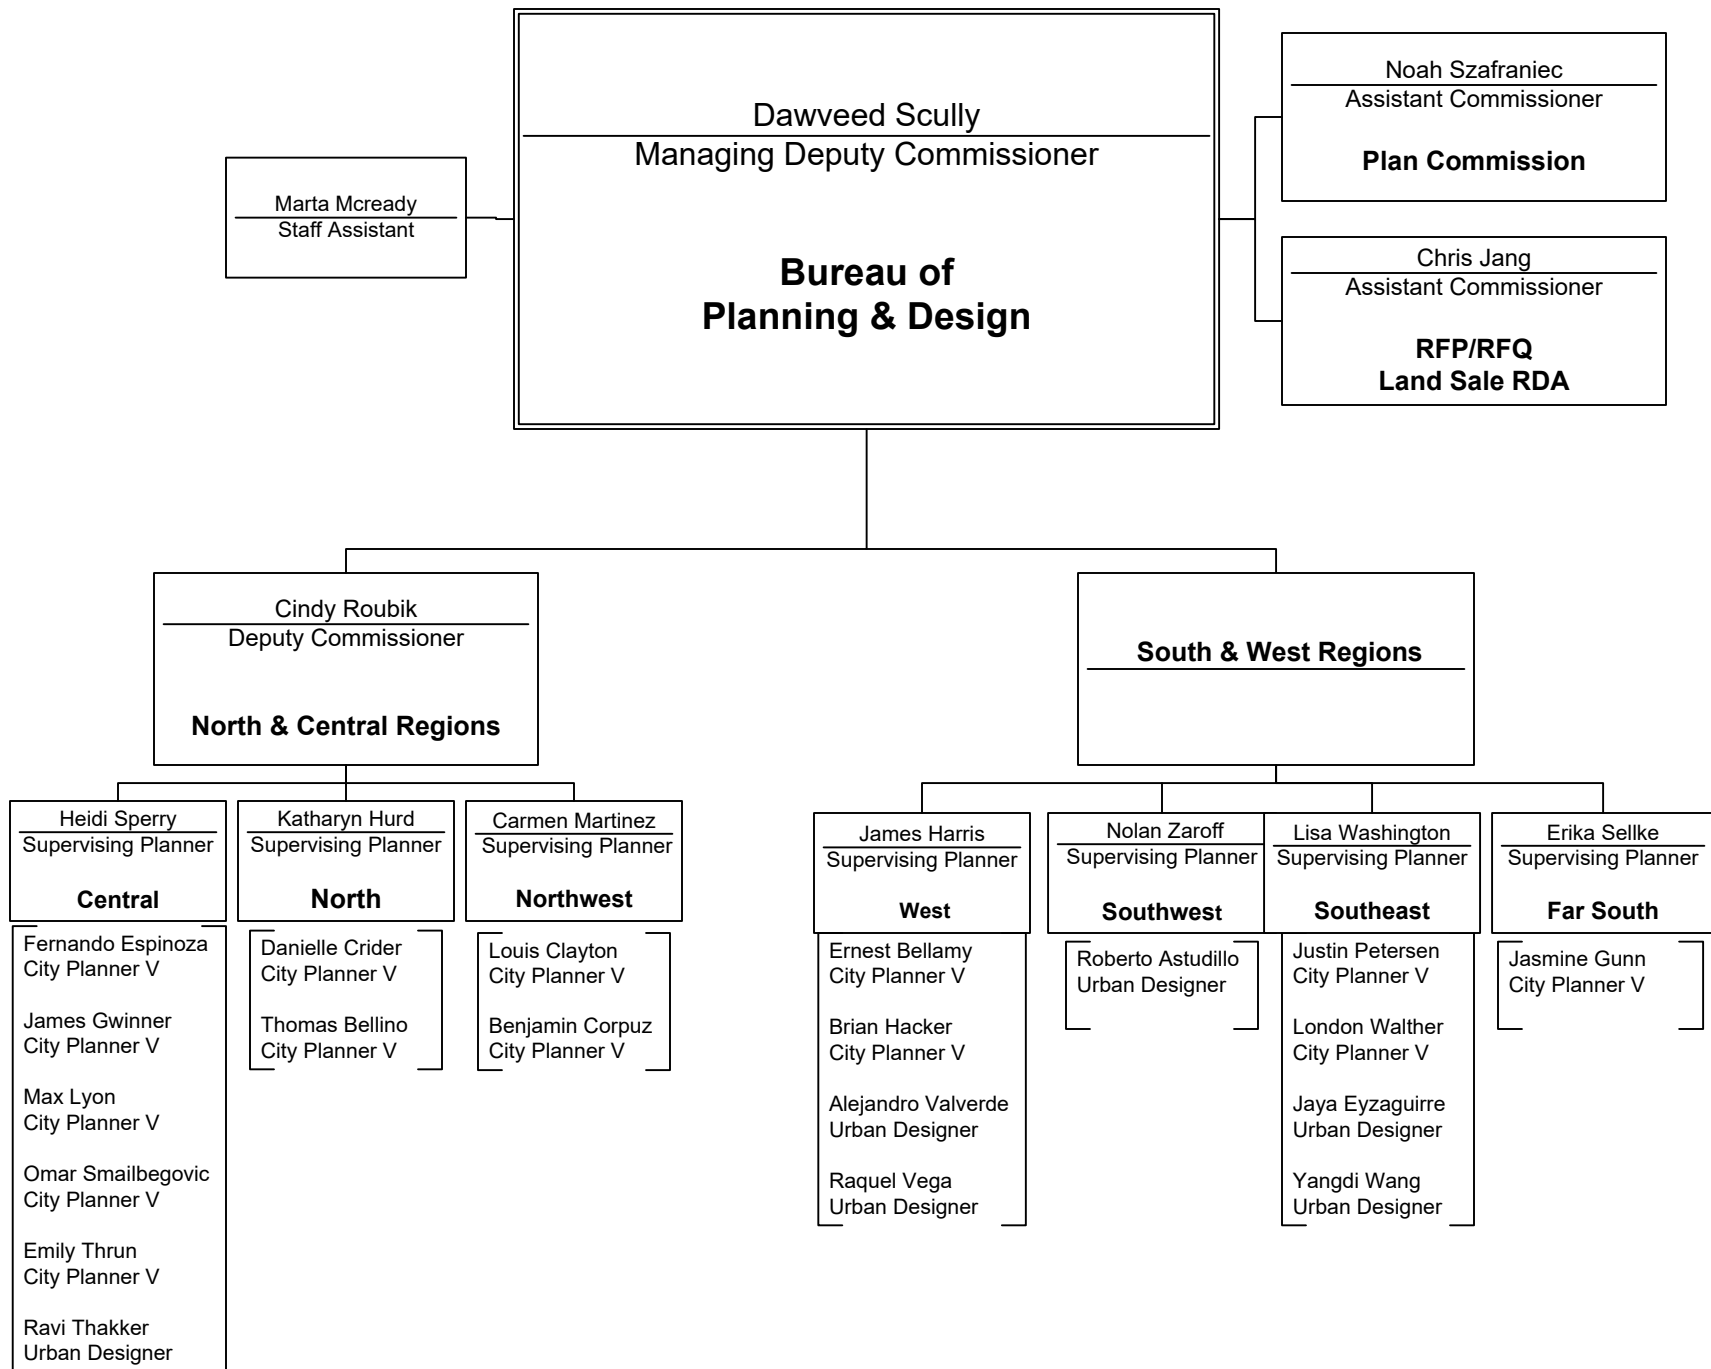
Marta Mcready
Staff Assistant

Dawveed Scully
Managing Deputy Commissioner

Bureau of
Planning & Design

Noah Szafraniec
Assistant Commissioner

Plan Commission

Chris Jang
Assistant Commissioner

RFP/RFQ
Land Sale RDA

Cindy Roubik
Deputy Commissioner

North & Central Regions

South & West Regions

Heidi Sperry
Supervising Planner

Central

Fernando Espinoza
City Planner V

James Gwinner
City Planner V

Max Lyon
City Planner V

Omar Smailbegovic
City Planner V

Emily Thrun
City Planner V

Ravi Thakker
Urban Designer

Katharyn Hurd
Supervising Planner

North

Danielle Crider
City Planner V

Thomas Bellino
City Planner V

Carmen Martinez
Supervising Planner

Northwest

Louis Clayton
City Planner V

Benjamin Corpuz
City Planner V

James Harris
Supervising Planner

West

Ernest Bellamy
City Planner V

Brian Hacker
City Planner V

Alejandro Valverde
Urban Designer

Raquel Vega
Urban Designer

Nolan Zaroff
Supervising Planner

Southwest

Roberto Astudillo
Urban Designer

Lisa Washington
Supervising Planner

Southeast

Justin Petersen
City Planner V

London Walther
City Planner V

Jaya Eyzaguirre
Urban Designer

Yangdi Wang
Urban Designer

Erika Sellke
Supervising Planner

Far South

Jasmine Gunn
City Planner V